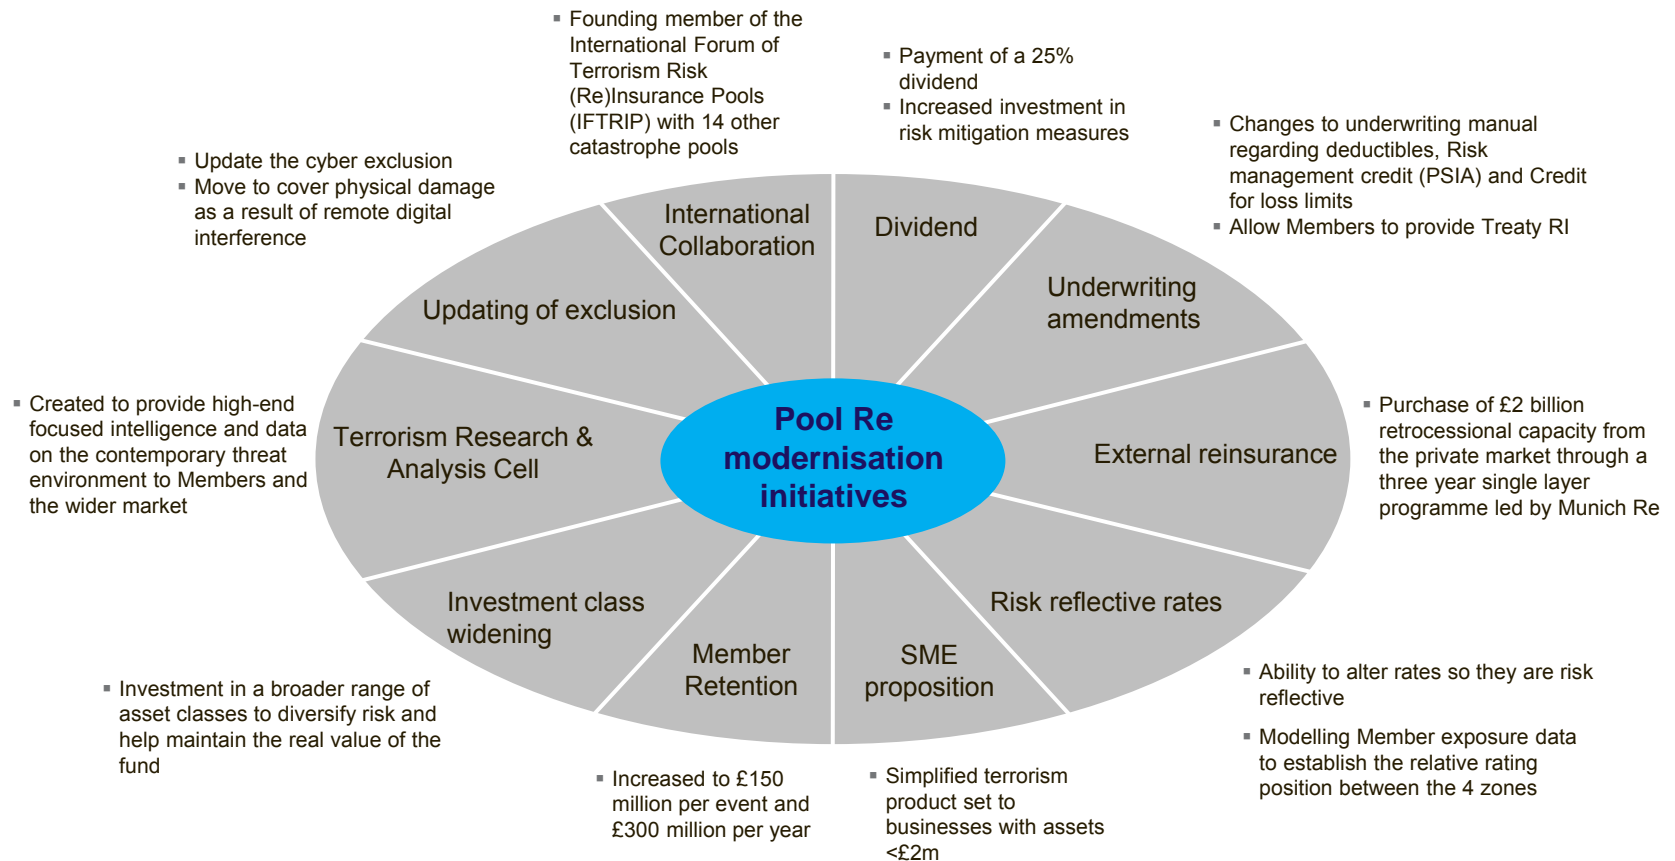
▪ Founding member of the International Forum of Terrorism Risk (Re)Insurance Pools (IFTRIP) with 14 other catastrophe pools

▪ Payment of a 25% dividend
▪ Increased investment in risk mitigation measures

▪ Changes to underwriting manual regarding deductibles, Risk management credit (PSIA) and Credit for loss limits
▪ Allow Members to provide Treaty RI

▪ Update the cyber exclusion
▪ Move to cover physical damage as a result of remote digital interference

International Collaboration

Dividend

Underwriting amendments

Updating of exclusion

Terrorism Research & Analysis Cell

Pool Re modernisation initiatives

External reinsurance

▪ Created to provide high-end focused intelligence and data on the contemporary threat environment to Members and the wider market

▪ Purchase of £2 billion retrocessional capacity from the private market through a three year single layer programme led by Munich Re

Investment class widening

Member Retention

SME proposition

Risk reflective rates

▪ Ability to alter rates so they are risk reflective

▪ Modelling Member exposure data to establish the relative rating position between the 4 zones

▪ Investment in a broader range of asset classes to diversify risk and help maintain the real value of the fund

▪ Increased to £150 million per event and £300 million per year

▪ Simplified terrorism product set to businesses with assets <£2m